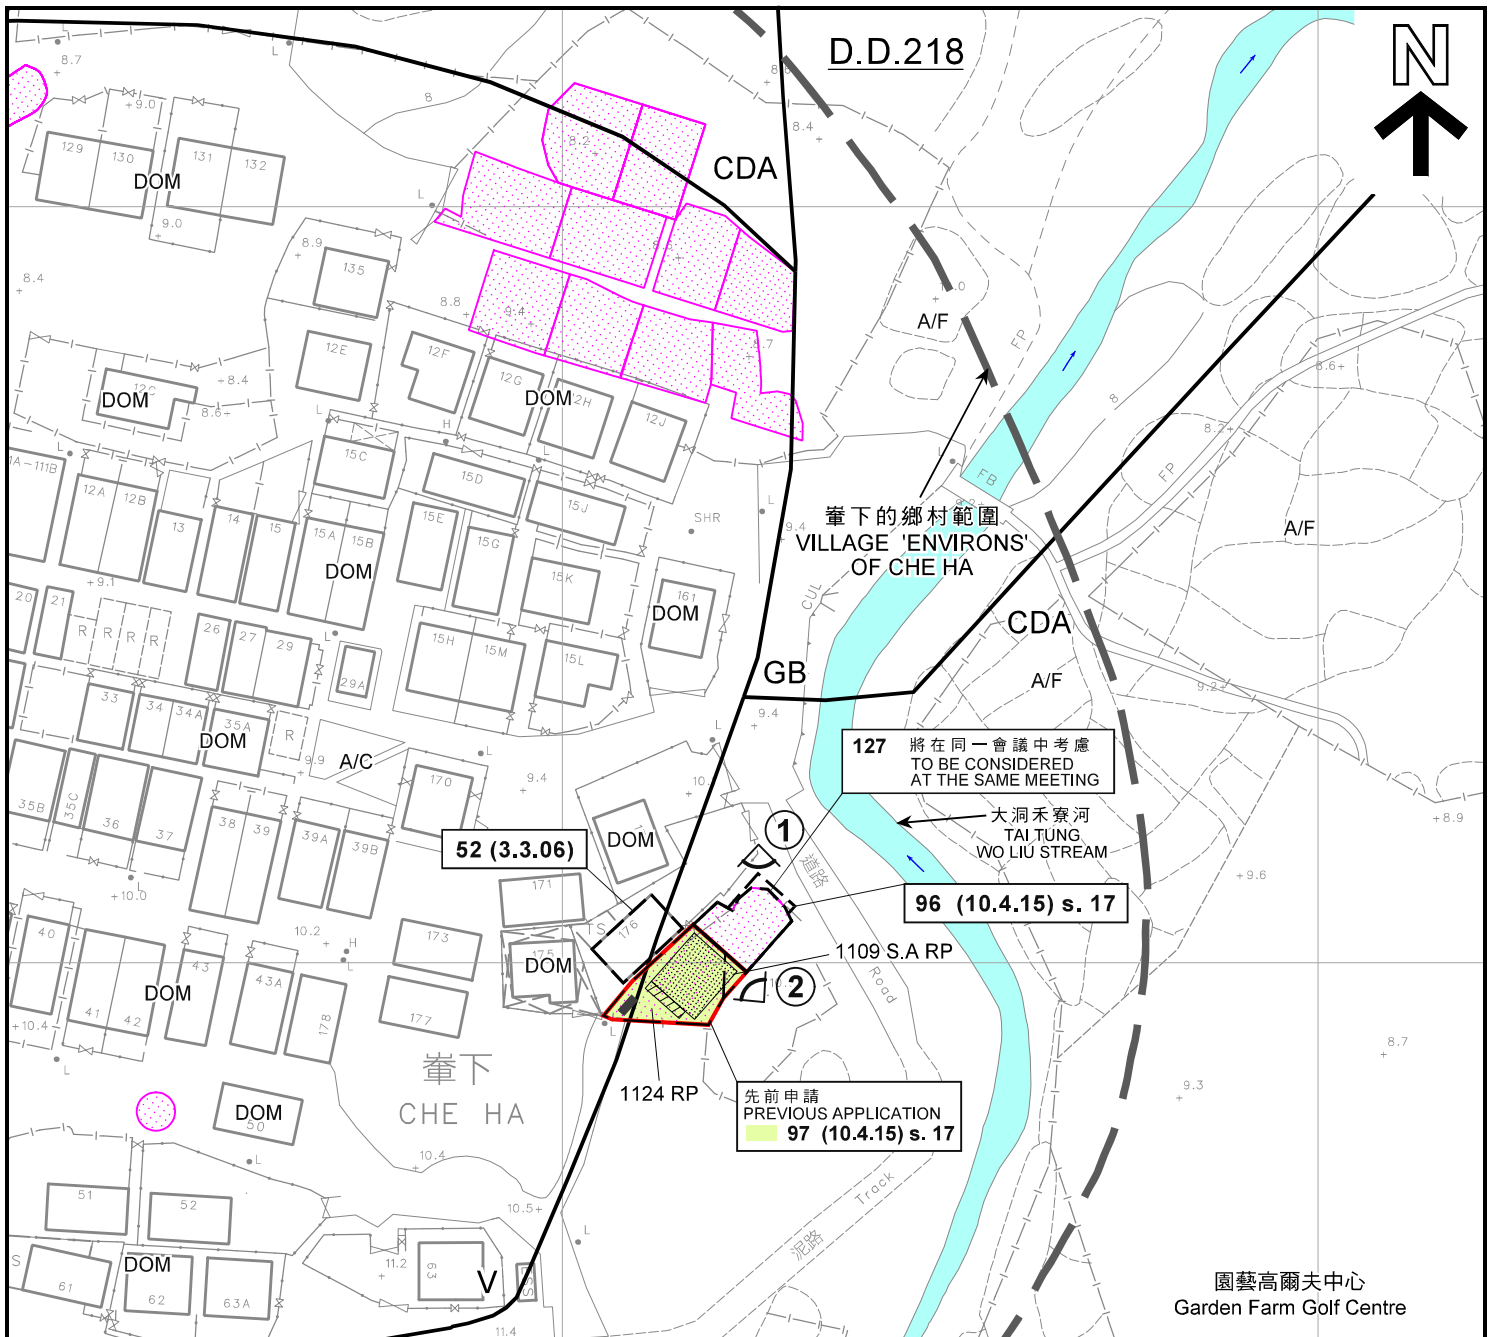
D.D.218

N

CDA

DOM

129 130 131 132

8.7

9.0

8.4

8

8.2

135

8.9

8.8

9.4

12E

12F

12G

DOM

12C

DOM

2H

12J

8.4

8.6

A/F

FP

FB

15C

15D

15E

15J

15A 15B

DOM

12A 12B

13

14 15

15G

15K

SHR

161

DOM

20 21

R R R R

26 27 29

29A

15H 15M

15L

33

34 34A

35A

DOM

R

A/C

9.9

170

9.4

DOM

35B 35C

36 37

38 39

39A 39B

52 (3.3.06)

171

176

173

175

DOM

40

43

43A

178

177

41 42

DOM

10.2

10.0

10.4

峯下

CHE HA

DOM

50

51 52

61 62 63A

DOM

11.2

63

V

11.4

10.5

10.4

1124 RP

先前申請
PREVIOUS APPLICATION
97 (10.4.15) s. 17

1109 S.A RP

96 (10.4.15) s. 17

1

2

道路

Road

Track

泥路

127 將在同一會議中考慮
TO BE CONSIDERED
AT THE SAME MEETING

大洞禾寮河
TAI TUNG
WO LIU STREAM

峯下的鄉村範圍
VILLAGE 'ENVIRONS'
OF CHE HA

GB

CDA

A/F

A/F

CUL

8.6

8.7

9.2

9.4

8.9

9.6

9.3

8.7

園藝高爾夫中心
Garden Farm Golf Centre